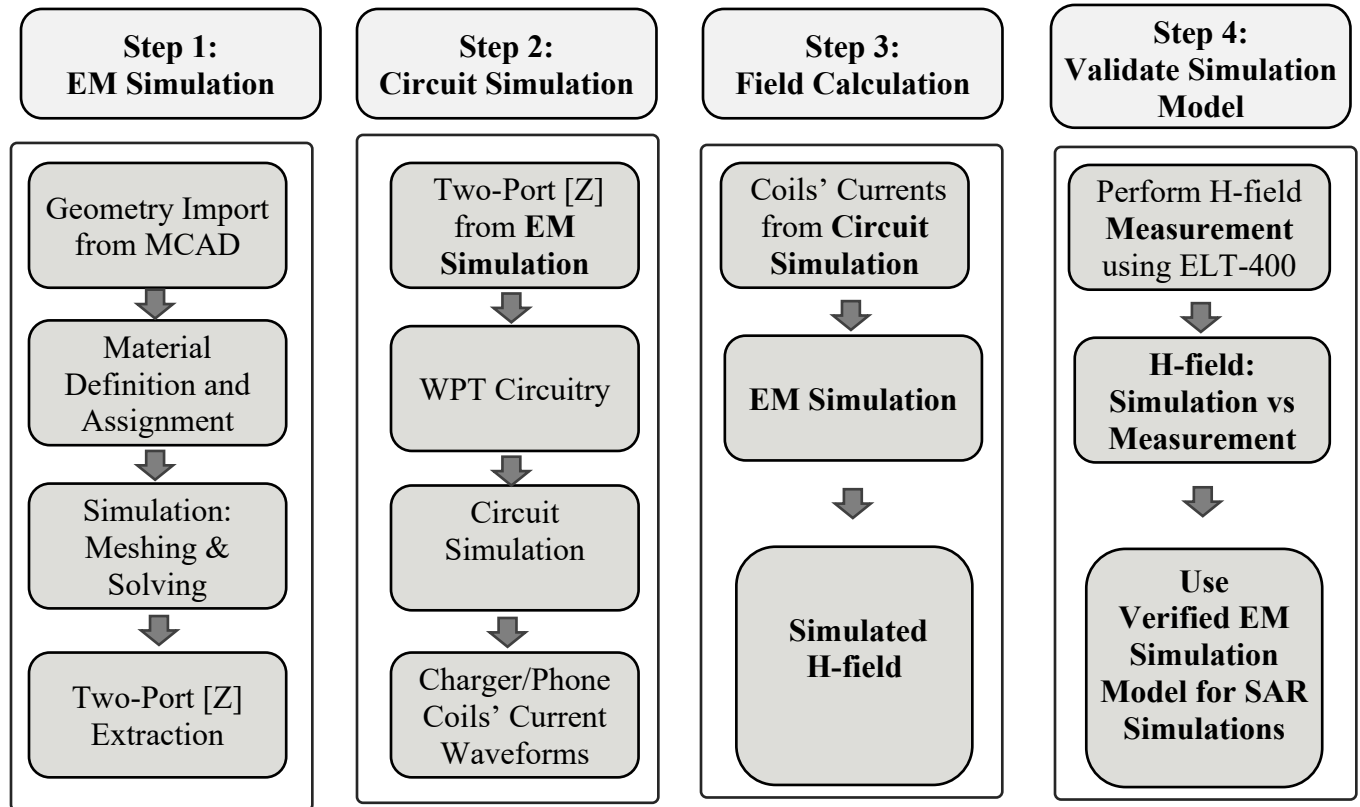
Step 1:
EM Simulation

Geometry Import from MCAD

Material Definition and Assignment

Simulation: Meshing & Solving

Two-Port [Z] Extraction

Step 2:
Circuit Simulation

Two-Port [Z] from EM Simulation

WPT Circuitry

Circuit Simulation

Charger/Phone Coils' Current Waveforms

Step 3:
Field Calculation

Coils' Currents from Circuit Simulation

EM Simulation

Simulated H-field

Step 4:
Validate Simulation Model

Perform H-field Measurement using ELT-400

H-field: Simulation vs Measurement

Use Verified EM Simulation Model for SAR Simulations